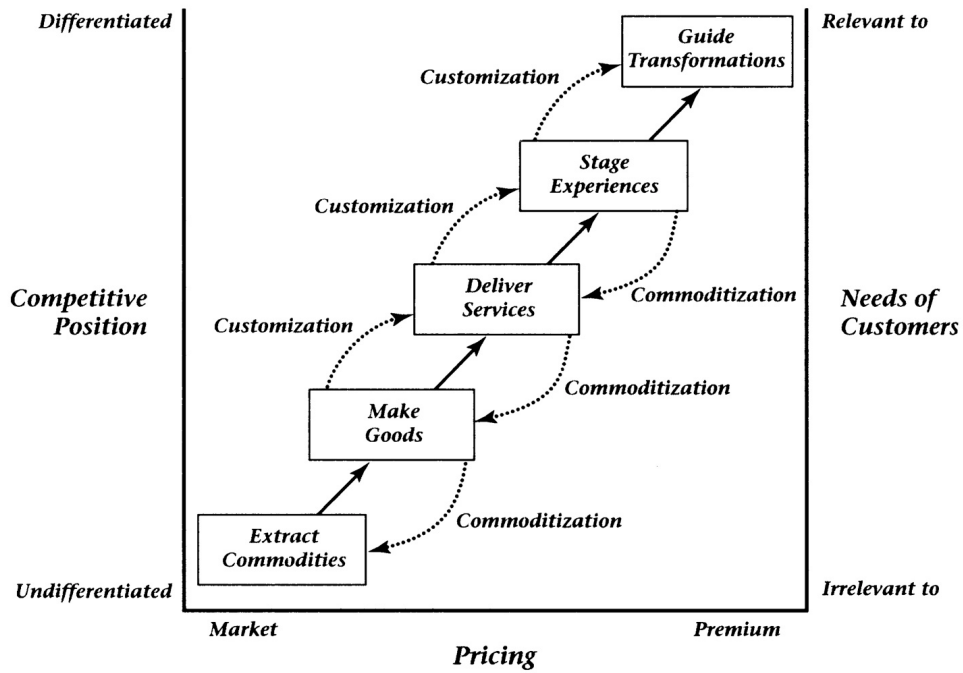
Differentiated

Relevant to

Guide Transformations

Customization

Stage Experiences

Customization

Competitive Position

Deliver Services

Commoditization

Needs of Customers

Customization

Commoditization

Make Goods

Commoditization

Extract Commodities

Undifferentiated

Irrelevant to

Market

Premium

Pricing